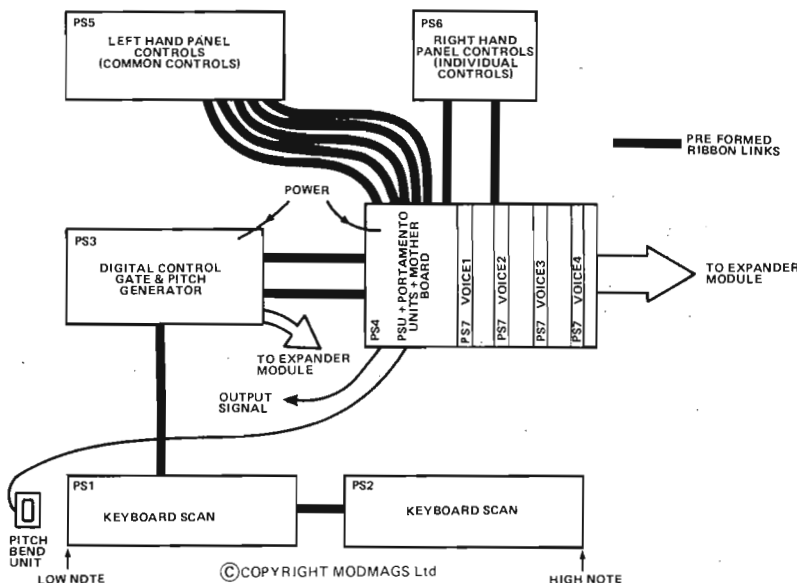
PS5
LEFT HAND PANEL CONTROLS (COMMON CONTROLS)

PS6
RIGHT HAND PANEL CONTROLS (INDIVIDUAL CONTROLS)

PRE FORMED RIBBON LINKS

POWER

PS3
DIGITAL CONTROL GATE & PITCH GENERATOR

PS4
PSU + PORTAMENTO UNITS + MOTHER BOARD

PS7 VOICE1
PS7 VOICE2
PS7 VOICE3
PS7 VOICE4

TO EXPANDER MODULE

TO EXPANDER MODULE

OUTPUT SIGNAL

PS1
KEYBOARD SCAN

PS2
KEYBOARD SCAN

PITCH BEND UNIT

LOW NOTE

©COPYRIGHT MODMAGS Ltd

HIGH NOTE